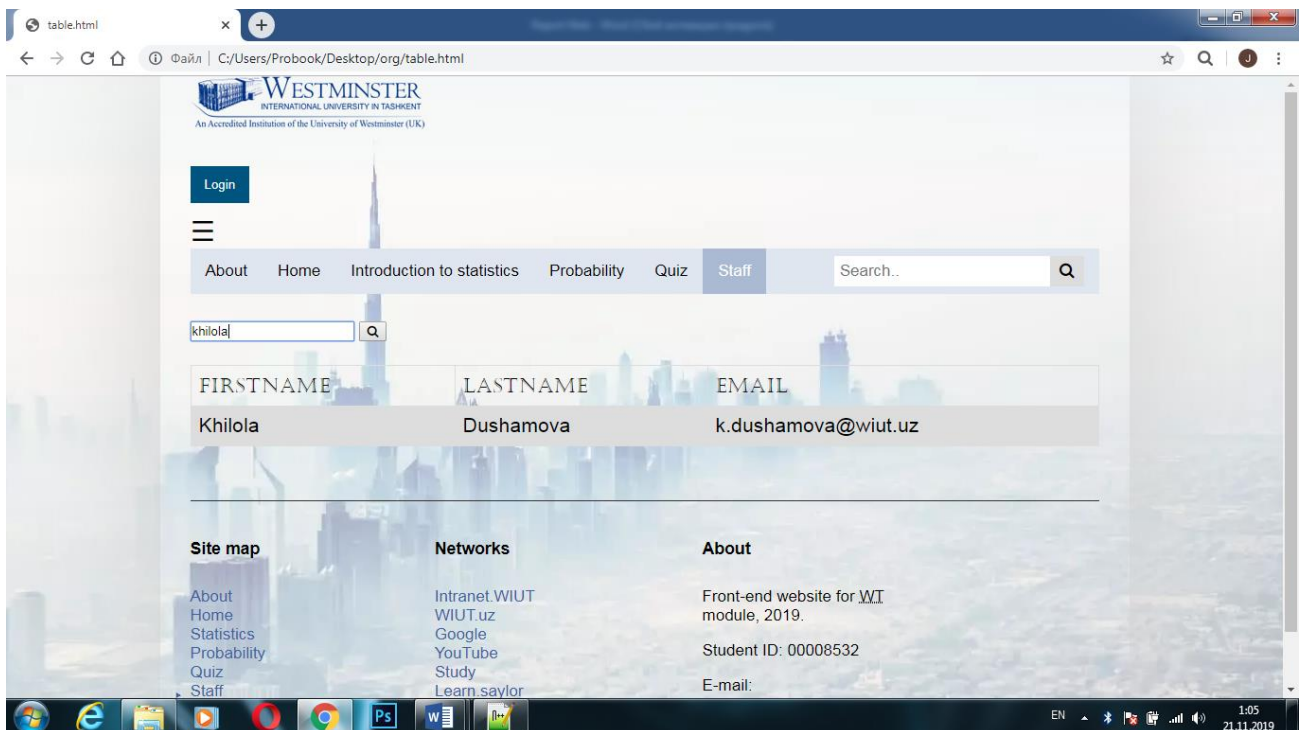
table.html

Файл | C:/Users/Probook/Desktop/org/table.html

WESTMINSTER
INTERNATIONAL UNIVERSITY IN TASHKENT
An Accredited Institution of the University of Westminster (UK)

Login

About Home Introduction to statistics Probability Quiz Staff Search..

khilola

| FIRSTNAME | LASTNAME | EMAIL |
|---|---|---|
| Khilola | Dushamova | k.dushamova@wiut.uz |

Site map

About
Home
Statistics
Probability
Quiz
Staff

Networks

Intranet.WIUT
WIUT.uz
Google
YouTube
Study
Learn.saylor

About

Front-end website for WT module, 2019.

Student ID: 00008532

E-mail:

EN 1:05 21.11.2019